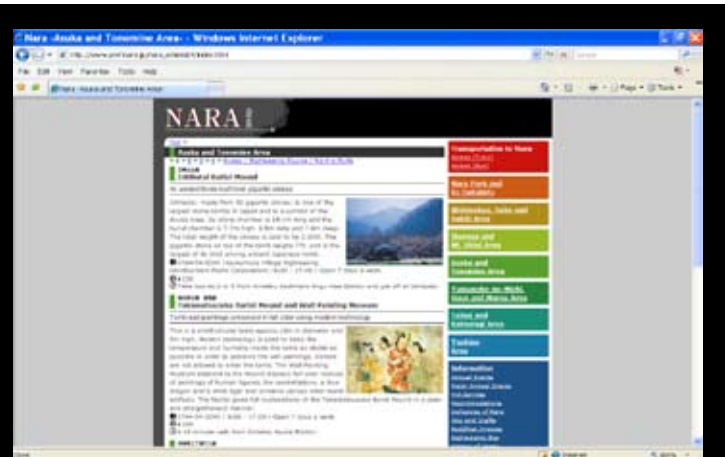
Nara -Asuka and Tonomine Area- - Windows Internet Explorer

File Edit View Favorites Tools Help

Nara -Asuka and Tonomine Area-

NARA

Asuka and Tonomine Area

Ishibutai Kofun Mound

Takamatsuzuka Kofun Mound and Wall Painting Museum

Transportation to Nara

Nara Park and its Vicinity

Asuka and Tonomine Area

Yoshino Area

Information

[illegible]